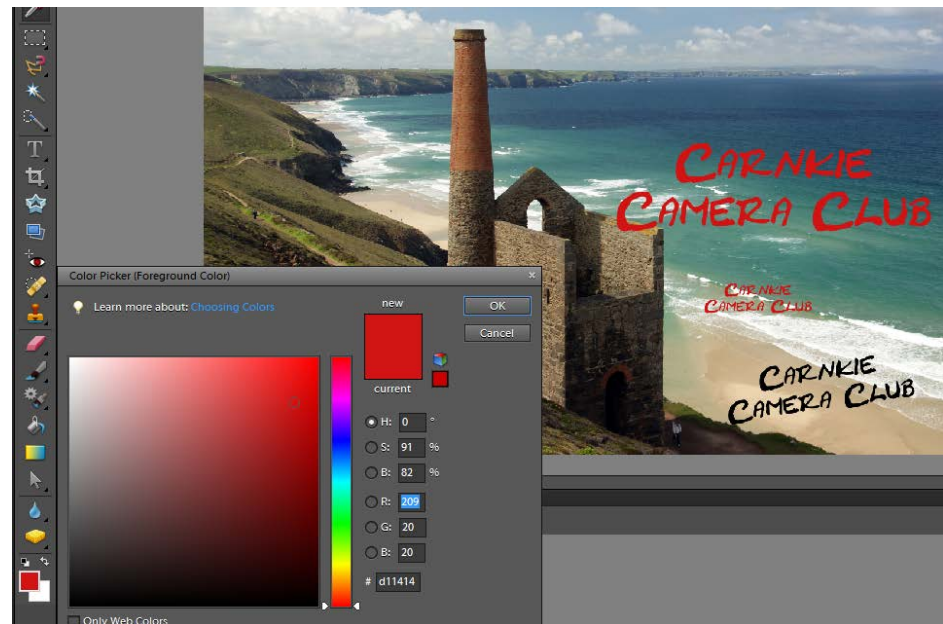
Carnkie Camera Club

Carnkie Camera Club

Carnkie Camera Club

Color Picker (Foreground Color)

Learn more about: Choosing Colors

new

current

OK

Cancel

H: 0 °

S: 91 %

B: 82 %

R: 209

G: 20

B: 20

# d11414

Only Web Colors